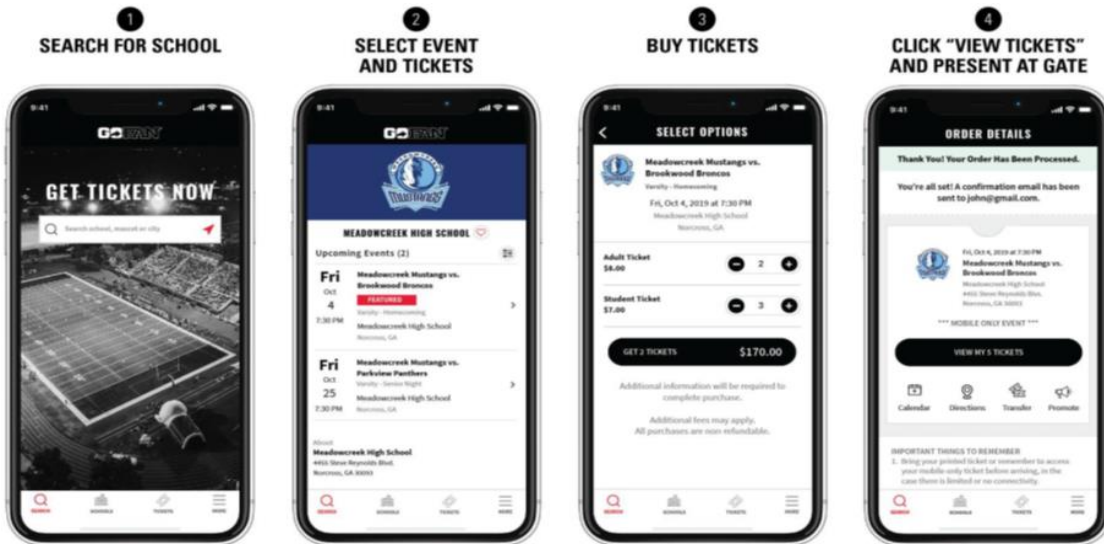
1
SEARCH FOR SCHOOL

9:41
GOFAN
GET TICKETS NOW
Search school, mascot or city
SEARCH SCHOOLS TICKETS MORE

2
SELECT EVENT AND TICKETS

9:41
GOFAN
MEADOWCREEK HIGH SCHOOL
Upcoming Events (2)
Fri Oct 4 7:30 PM
Meadowcreek Mustangs vs. Brookwood Broncos
FEATURED
Varsity - Homecoming
Meadowcreek High School
Norcross, GA
Fri Oct 25 7:30 PM
Meadowcreek Mustangs vs. Parkview Panthers
Varsity - Senior Night
Meadowcreek High School
Norcross, GA
About
Meadowcreek High School
4455 Steve Reynolds Blvd.
Norcross, GA 30093
SEARCH SCHOOLS TICKETS MORE

3
BUY TICKETS

9:41
SELECT OPTIONS
Meadowcreek Mustangs vs. Brookwood Broncos
Varsity - Homecoming
Fri, Oct 4, 2019 at 7:30 PM
Meadowcreek High School
Norcross, GA
Adult Ticket $6.00 2
Student Ticket $7.00 3
GET 2 TICKETS $170.00
Additional information will be required to complete purchase.
Additional fees may apply. All purchases are non-refundable.
SEARCH SCHOOLS TICKETS MORE

4
CLICK "VIEW TICKETS" AND PRESENT AT GATE

9:41
ORDER DETAILS
Thank You! Your Order Has Been Processed.
You're all set! A confirmation email has been sent to john@gmail.com.
Fri, Oct 4, 2019 at 7:30 PM
Meadowcreek Mustangs vs. Brookwood Broncos
Meadowcreek High School
4455 Steve Reynolds Blvd.
Norcross, GA 30093
*** MOBILE ONLY EVENT ***
VIEW MY 5 TICKETS
Calendar Directions Transfer Promote
IMPORTANT THINGS TO REMEMBER
1. Bring your printed ticket or remember to access your mobile-only ticket before arriving, in the case there is limited or no connectivity.
SEARCH SCHOOLS TICKETS MORE